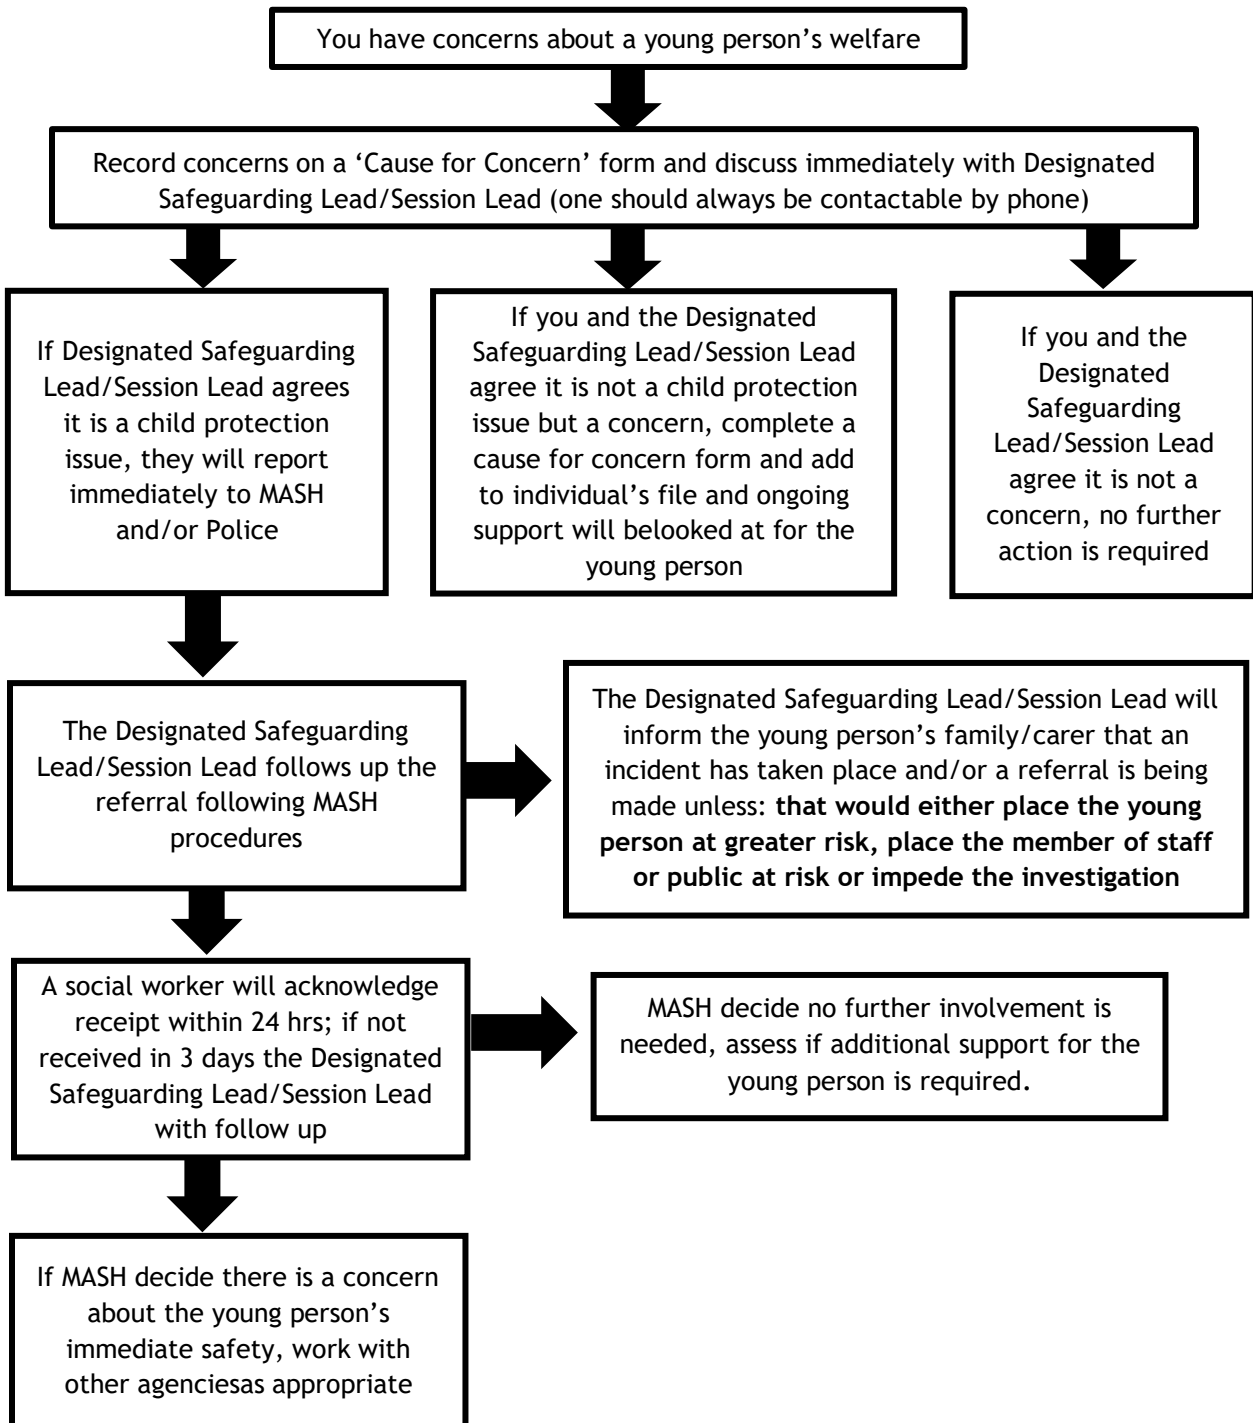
You have concerns about a young person’s welfare

Record concerns on a ‘Cause for Concern’ form and discuss immediately with Designated Safeguarding Lead/Session Lead (one should always be contactable by phone)

If Designated Safeguarding Lead/Session Lead agrees it is a child protection issue, they will report immediately to MASH and/or Police

If you and the Designated Safeguarding Lead/Session Lead agree it is not a child protection issue but a concern, complete a cause for concern form and add to individual’s file and ongoing support will belooked at for the young person

If you and the Designated Safeguarding Lead/Session Lead agree it is not a concern, no further action is required

The Designated Safeguarding Lead/Session Lead follows up the referral following MASH procedures

The Designated Safeguarding Lead/Session Lead will inform the young person’s family/carer that an incident has taken place and/or a referral is being made unless: **that would either place the young person at greater risk, place the member of staff or public at risk or impede the investigation**

A social worker will acknowledge receipt within 24 hrs; if not received in 3 days the Designated Safeguarding Lead/Session Lead with follow up

MASH decide no further involvement is needed, assess if additional support for the young person is required.

If MASH decide there is a concern about the young person’s immediate safety, work with other agenciesas appropriate